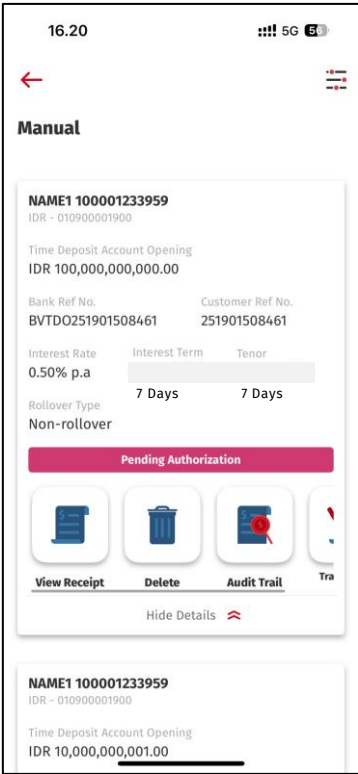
16.20
5G 50

Manual

NAME1 100001233959
IDR - 010900001900

Time Deposit Account Opening
IDR 100,000,000,000.00

Bank Ref No.
BVTDO251901508461

Customer Ref No.
251901508461

Interest Rate
0.50% p.a

Interest Term
7 Days

Tenor
7 Days

Rollover Type
Non-rollover

Pending Authorization

View Receipt
Delete
Audit Trail
Tra

Hide Details

NAME1 100001233959
IDR - 010900001900

Time Deposit Account Opening
IDR 10,000,000,001.00